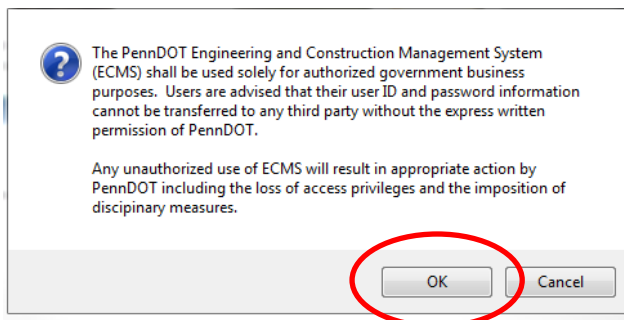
The PennDOT Engineering and Construction Management System (ECMS) shall be used solely for authorized government business purposes. Users are advised that their user ID and password information cannot be transferred to any third party without the express written permission of PennDOT.

Any unauthorized use of ECMS will result in appropriate action by PennDOT including the loss of access privileges and the imposition of disciplinary measures.

OK

Cancel